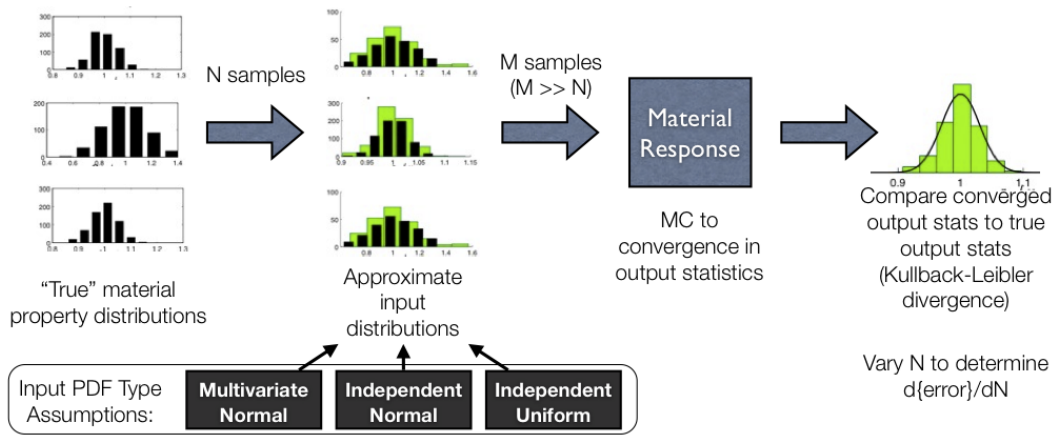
300
200
100
0.8 0.9 1 1.1 1.2 1.3

200
100
0.4 0.6 0.8 1 1.2 1.4

300
200
100
0.8 0.9 1 1.1 1.2 1.3

"True" material property distributions

N samples

0.8 1 1.2 1.4 1.6

0.9 0.95 1 1.05 1.1 1.15

0.8 1 1.2 1.4 1.6

Approximate input distributions

M samples (M >> N)

Material Response

MC to convergence in output statistics

0.9 1 1.1

Compare converged output stats to true output stats (Kullback-Leibler divergence)

Vary N to determine d{error}/dN

Input PDF Type Assumptions:

Multivariate Normal

Independent Normal

Independent Uniform